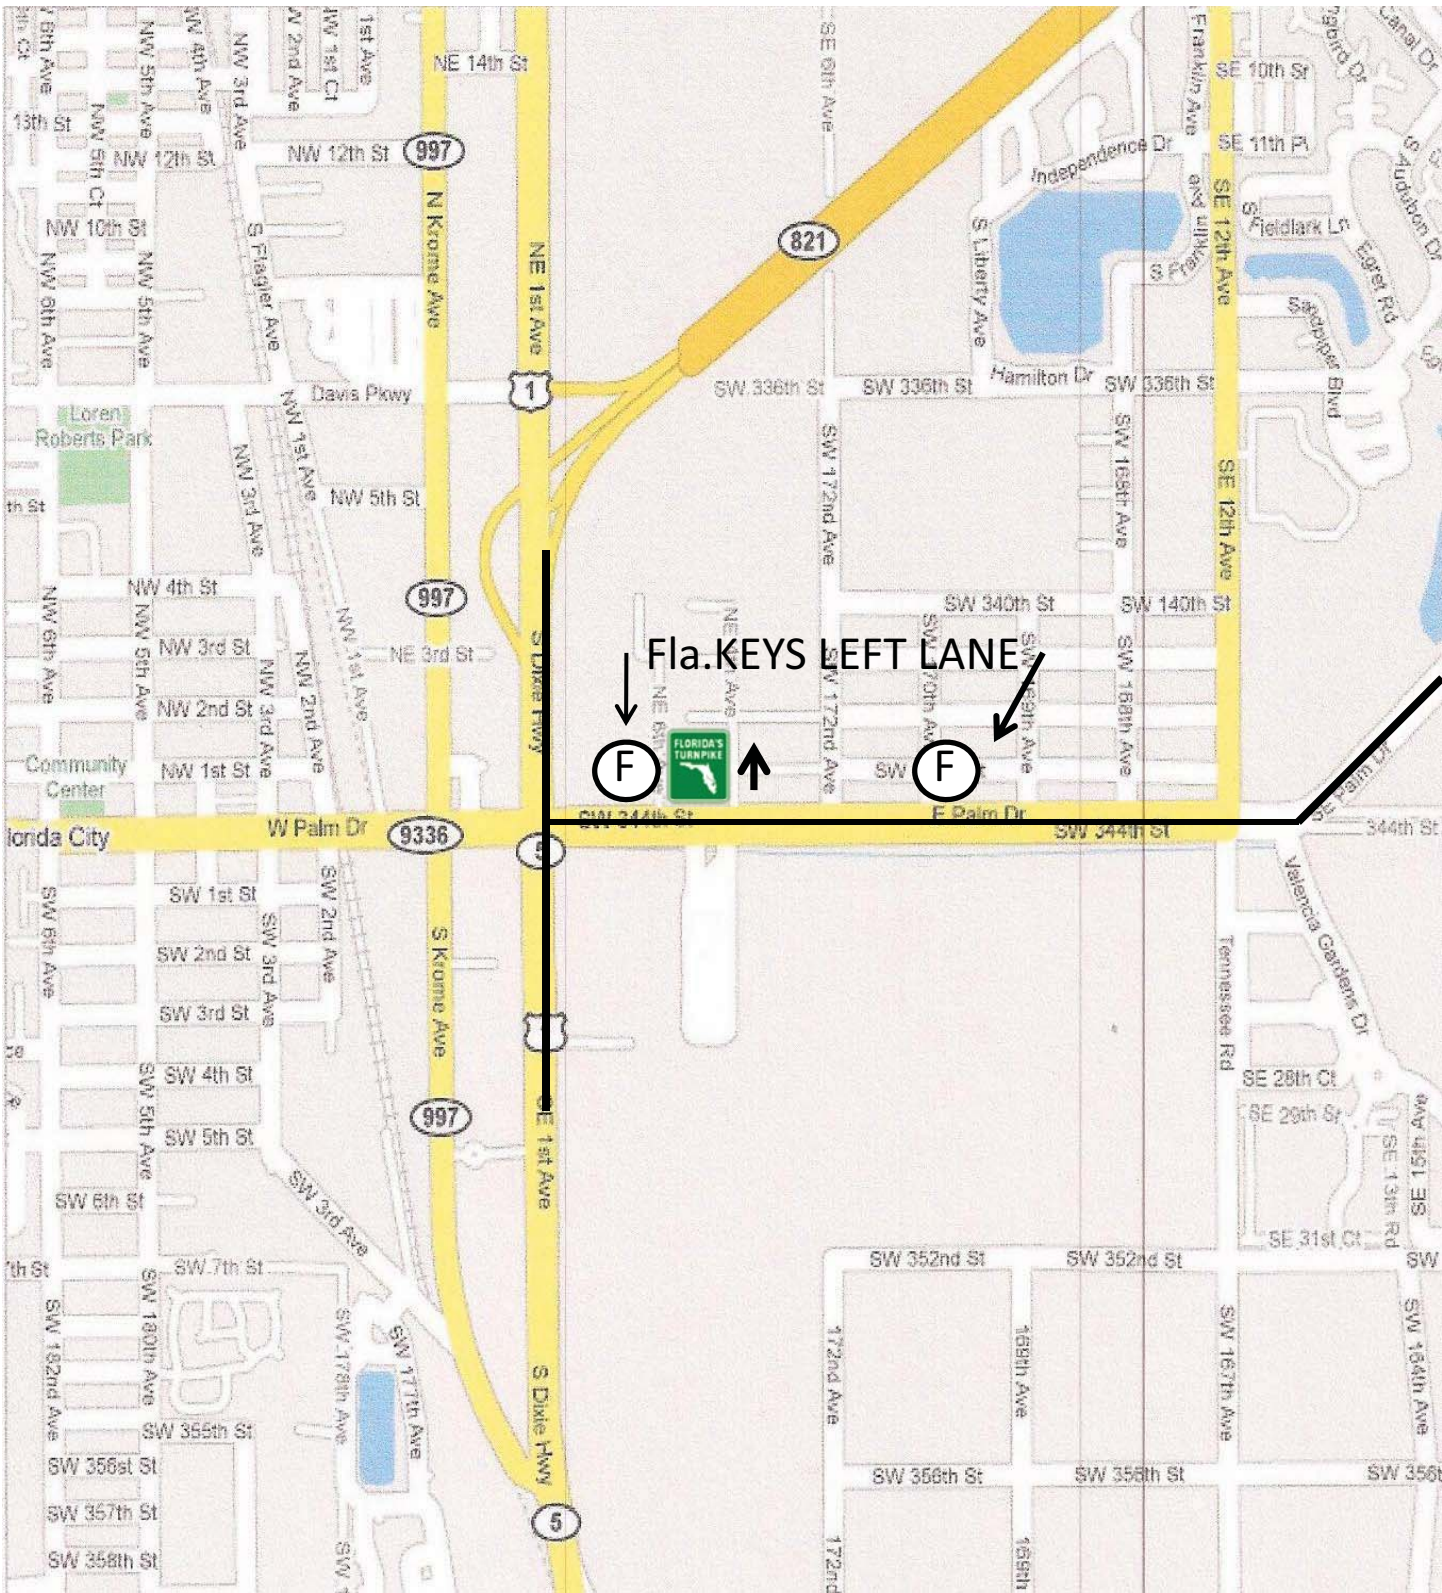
Fla.KEYS LEFT LANE

F

F

FLORIDA'S TURNPIKE

NE 14th St
NW 12th St
NW 12th St
997
821
NE 1st Ave
N Krome Ave
S Flagler Ave
NW 10th St
NW 6th Ave
NW 5th Ave
NW 5th Ave
NW 4th Ave
NW 3rd Ave
NW 2nd Ave
NW 1st Ct
1st Ave
13th St
NW 6th Ct
Davis Pkwy
1
SW 336th St
SW 336th St
Hamilton Dr
SW 336th St
Independence Dr
S Liberty Ave
S Franklin Ave
Franklin Ave
SE 12th Ave
SE 10th St
SE 11th Pl
Fieldlark Ln
Egret Rd
Sandpiper Blvd
Audubon Dr
Canal Dr
Loren Roberts Park
NW 3rd Ave
NW 1st Ave
NW 5th St
SW 172nd Ave
SW 168th Ave
SE 12th Ave
NW 4th St
997
SW 340th St
SW 140th St
NW 6th Ave
NW 5th Ave
NW 3rd St
NE 3rd St
NW 1st Ave
S Dixie Hwy
NW 2nd St
NW 3rd Ave
NW 2nd Ave
NE 6th
NE Ave
SW 170th Ave
SW 169th Ave
SW 168th Ave
Community Center
NW 1st St
SW
W Palm Dr
9336
5
SW 344th St
E Palm Dr
SW 344th St
Palm Dr
344th St
Florida City
SW 1st St
SW 2nd St
SW 3rd St
SW 4th St
SW 5th St
SW 6th St
SW 6th Ave
SW 5th Ave
SW 3rd Ave
SW 2nd Ave
S Krome Ave
997
SE 1st Ave
Tennessee Rd
Valencia Gardens Dr
SE 28th Ct
SE 29th St
SE 13th Rd
SE 15th Ave
SE 31st Ct
SW 7th St
SW 3rd Ave
SW 352nd St
SW 352nd St
SW
SW 182nd Ave
SW 180th Ave
SW 178th Ave
SW 177th Ave
172nd Ave
168th Ave
SW 167th Ave
SW 164th Ave
SW 355th St
SW 356st St
SW 357th St
SW 358th St
S Dixie Hwy
5
SW 356th St
SW 356th St
SW 356
172nd
168th